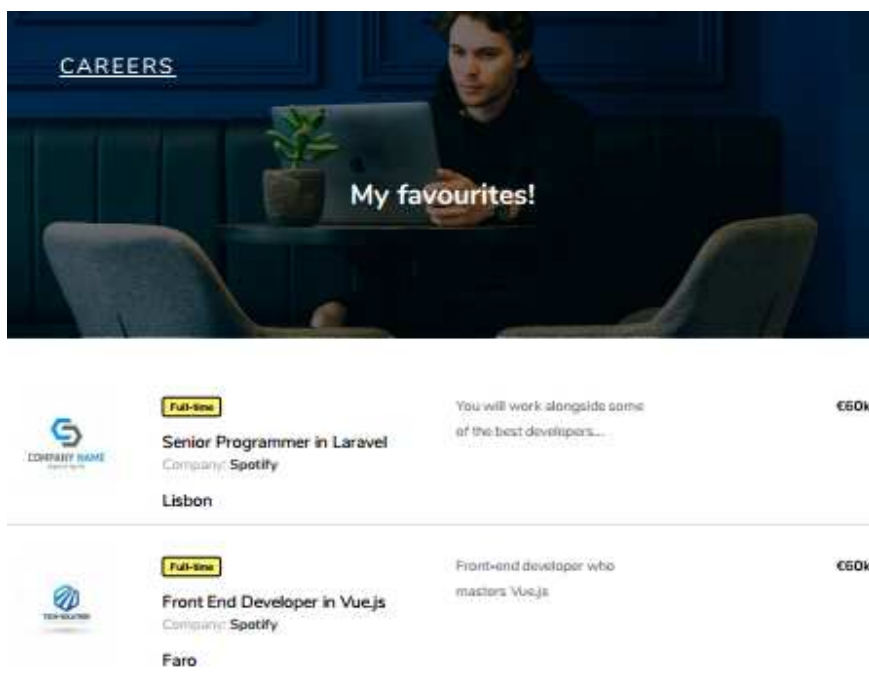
CAREERS

My favourites!

COMPANY NAME
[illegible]

Full-time

Senior Programmer in Laravel

Company: Spotify

Lisbon

You will work alongside some of the best developers...

€60k

TECH SOLUTION

Full-time

Front End Developer in Vue.js

Company: Spotify

Faro

Front-end developer who masters Vue.js

€60k